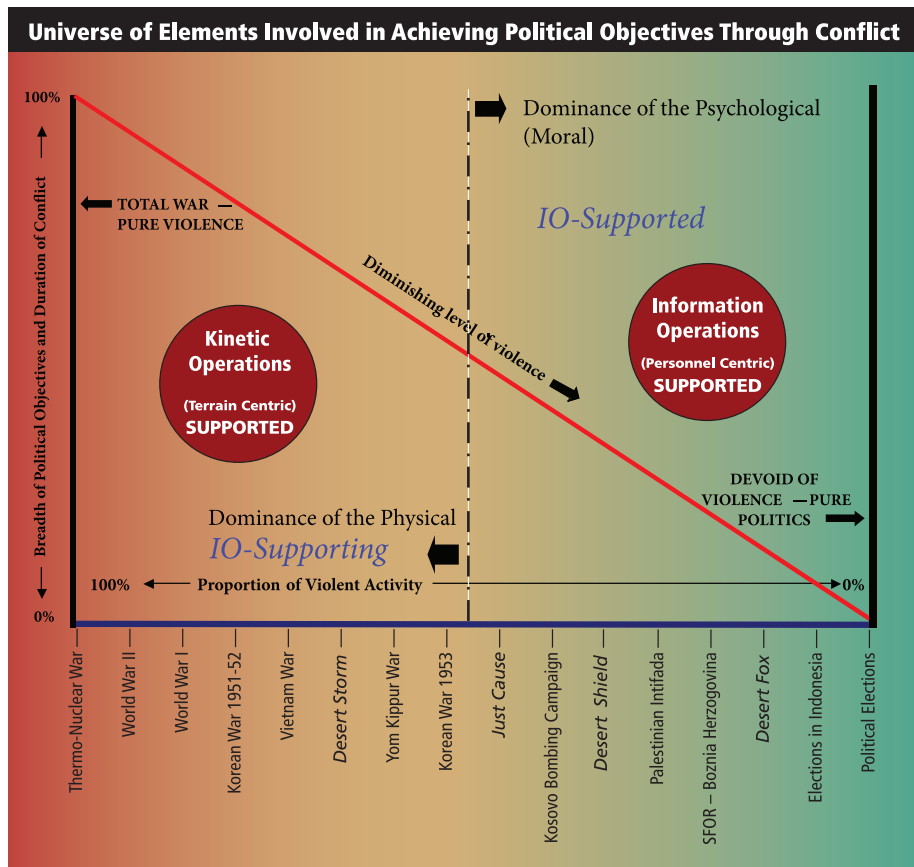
Universe of Elements Involved in Achieving Political Objectives Through Conflict

100%

Breadth of Political Objectives and Duration of Conflict

0%

TOTAL WAR — PURE VIOLENCE

Dominance of the Psychological (Moral)

IO-Supported

Diminishing level of violence

Kinetic Operations (Terrain Centric) SUPPORTED

Information Operations (Personnel Centric) SUPPORTED

DEVOID OF VIOLENCE — PURE POLITICS

Dominance of the Physical

IO-Supporting

100% Proportion of Violent Activity 0%

Thermo-Nuclear War
World War II
World War I
Korean War 1951-52
Vietnam War
Desert Storm
Yom Kippur War
Korean War 1953
Just Cause
Kosovo Bombing Campaign
Desert Shield
Palestinian Intifada
SFOR – Boznia Herzogovina
Desert Fox
Elections in Indonesia
Political Elections